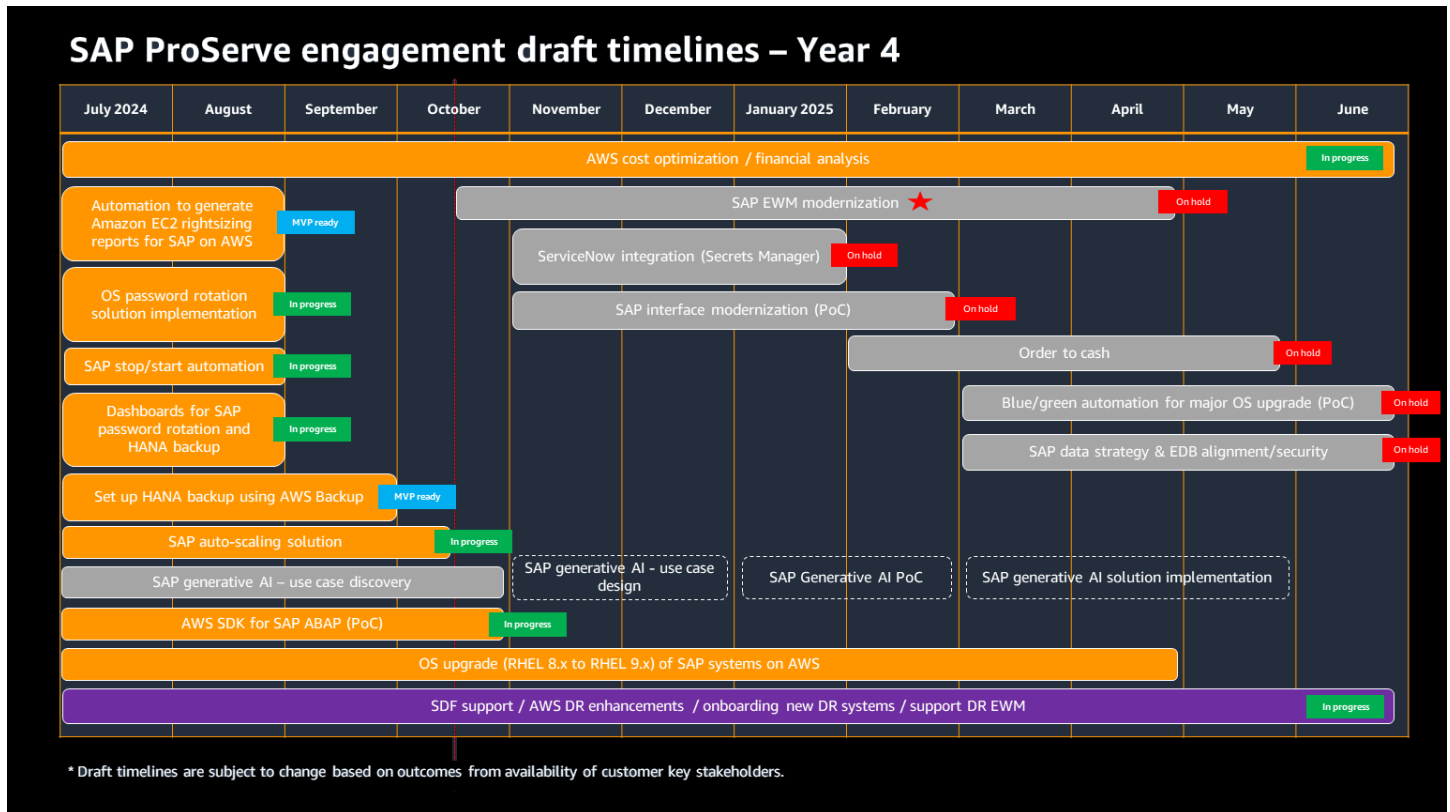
SAP ProServe engagement draft timelines – Year 4

| July 2024 | August | September | October | November | December | January 2025 | February | March | April | May | June |
|---|---|---|---|---|---|---|---|---|---|---|---|

AWS cost optimization / financial analysis In progress

Automation to generate Amazon EC2 rightsizing reports for SAP on AWS MVP ready

SAP EWM modernization On hold

ServiceNow integration (Secrets Manager) On hold

OS password rotation solution implementation In progress

SAP interface modernization (PoC) On hold

SAP stop/start automation In progress

Order to cash On hold

Dashboards for SAP password rotation and HANA backup In progress

Blue/green automation for major OS upgrade (PoC) On hold

SAP data strategy & EDB alignment/security On hold

Set up HANA backup using AWS Backup MVP ready

SAP auto-scaling solution In progress

SAP generative AI – use case discovery

SAP generative AI - use case design

SAP Generative AI PoC

SAP generative AI solution implementation

AWS SDK for SAP ABAP (PoC) In progress

OS upgrade (RHEL 8.x to RHEL 9.x) of SAP systems on AWS

SDF support / AWS DR enhancements / onboarding new DR systems / support DR EWM In progress

* Draft timelines are subject to change based on outcomes from availability of customer key stakeholders.